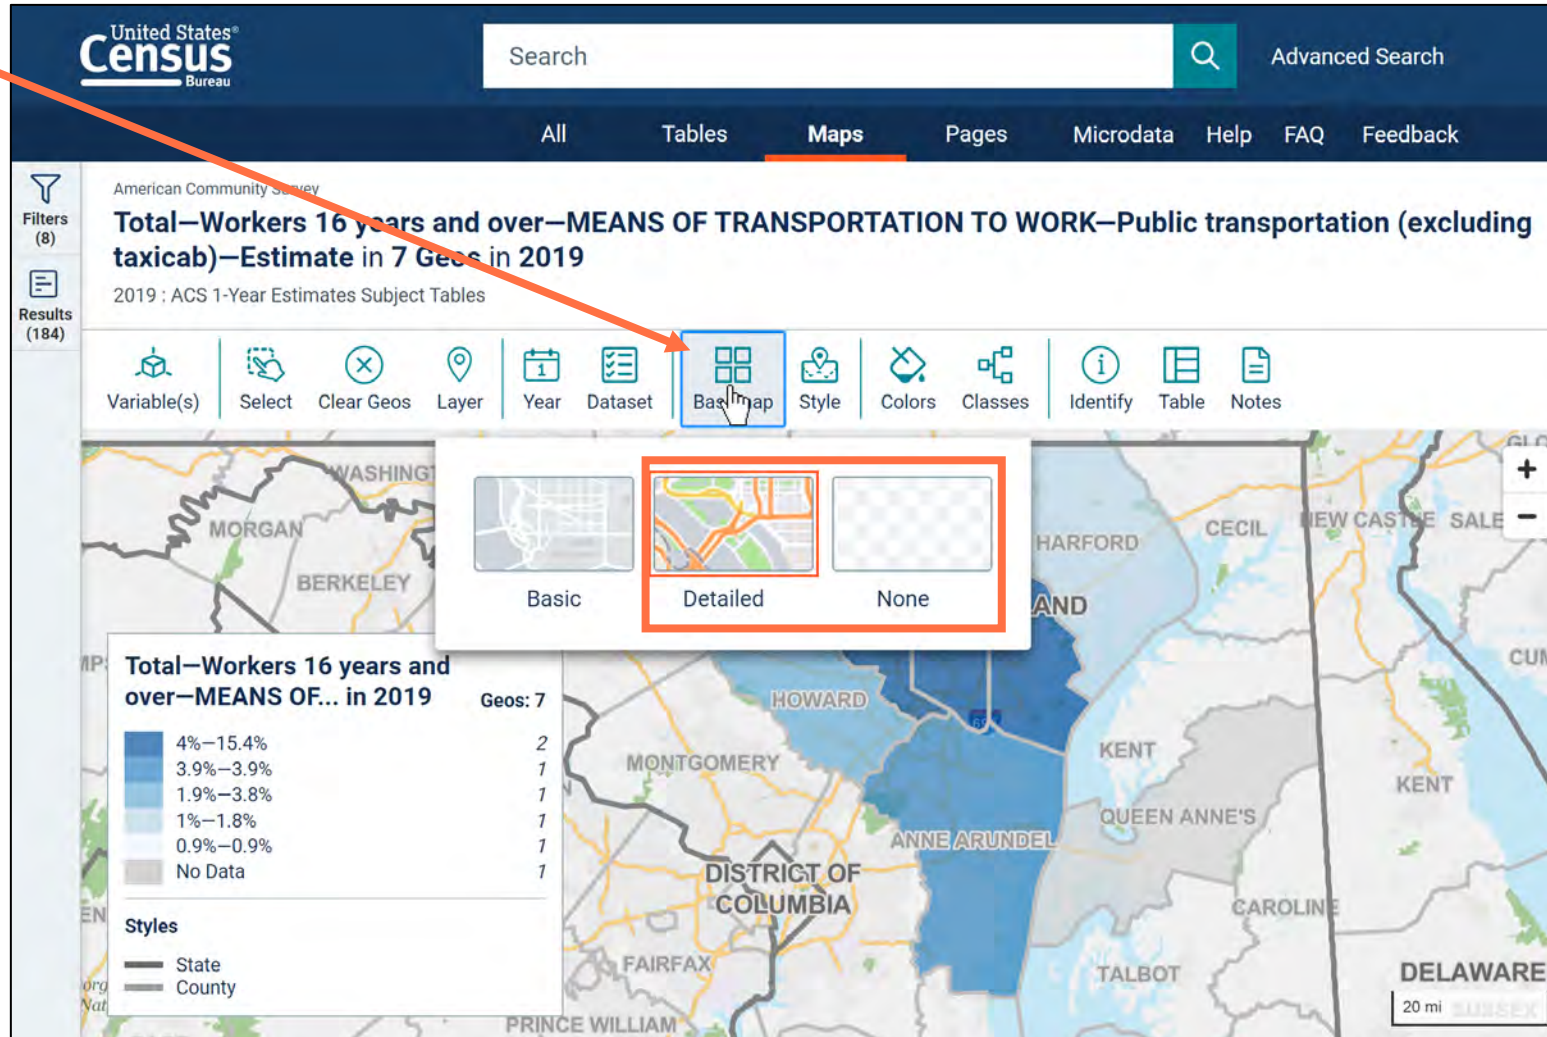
United States®
Census
Bureau

Search

Advanced Search

All Tables Maps Pages Microdata Help FAQ Feedback

Filters (8)

Results (184)

American Community Survey

Total—Workers 16 years and over—MEANS OF TRANSPORTATION TO WORK—Public transportation (excluding taxicab)—Estimate in 7 Geos in 2019

2019 : ACS 1-Year Estimates Subject Tables

Variable(s) Select Clear Geos Layer Year Dataset Basemap Style Colors Classes Identify Table Notes

Basic Detailed None

WASHINGT
MORGAN
BERKELEY
HARFORD
CECIL
NEW CASTLE
SALE
AND
CUM
HOWARD
KENT
KENT
MONTGOMERY
QUEEN ANNE'S
ANNE ARUNDEL
DISTRICT OF COLUMBIA
CAROLINE
FAIRFAX
TALBOT
DELAWARE
PRINCE WILLIAM
20 mi

Total—Workers 16 years and over—MEANS OF... in 2019

Geos: 7

| | | |
|---|---|---|
| | 4%—15.4% | 2 |
| | 3.9%—3.9% | 1 |
| | 1.9%—3.8% | 1 |
| | 1%—1.8% | 1 |
| | 0.9%—0.9% | 1 |
| | No Data | 1 |

Styles

State
County